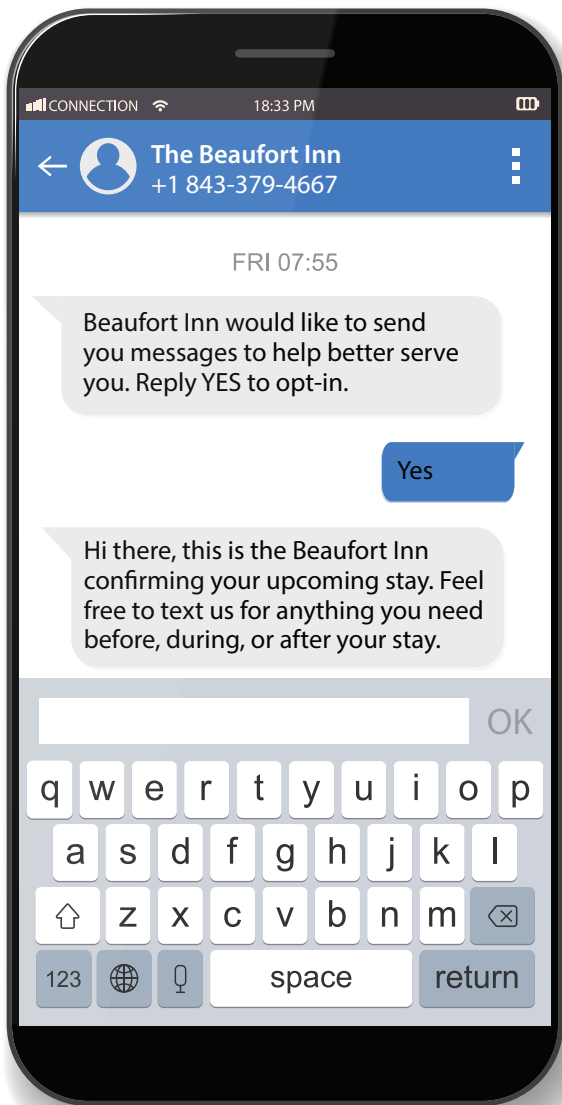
CONNECTION 18:33 PM

The Beaufort Inn
+1 843-379-4667

FRI 07:55

Beaufort Inn would like to send you messages to help better serve you. Reply YES to opt-in.

Yes

Hi there, this is the Beaufort Inn confirming your upcoming stay. Feel free to text us for anything you need before, during, or after your stay.

OK

q w e r t y u i o p
a s d f g h j k l
z x c v b n m
123 space return